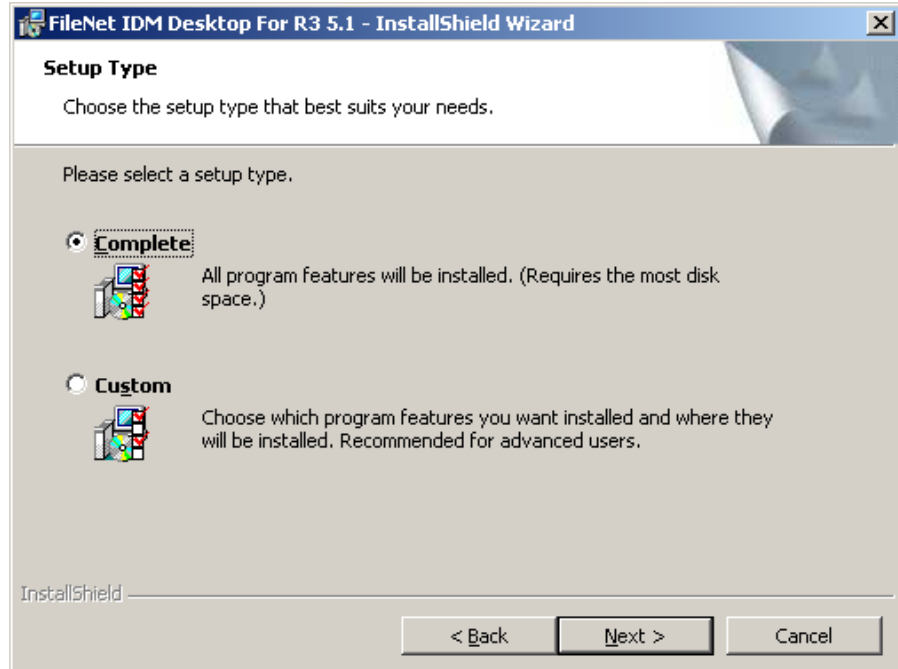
FileNet IDM Desktop For R3 5.1 - InstallShield Wizard

Setup Type

Choose the setup type that best suits your needs.

Please select a setup type.

Complete

All program features will be installed. (Requires the most disk space.)

Custom

Choose which program features you want installed and where they will be installed. Recommended for advanced users.

InstallShield

< Back

Next >

Cancel